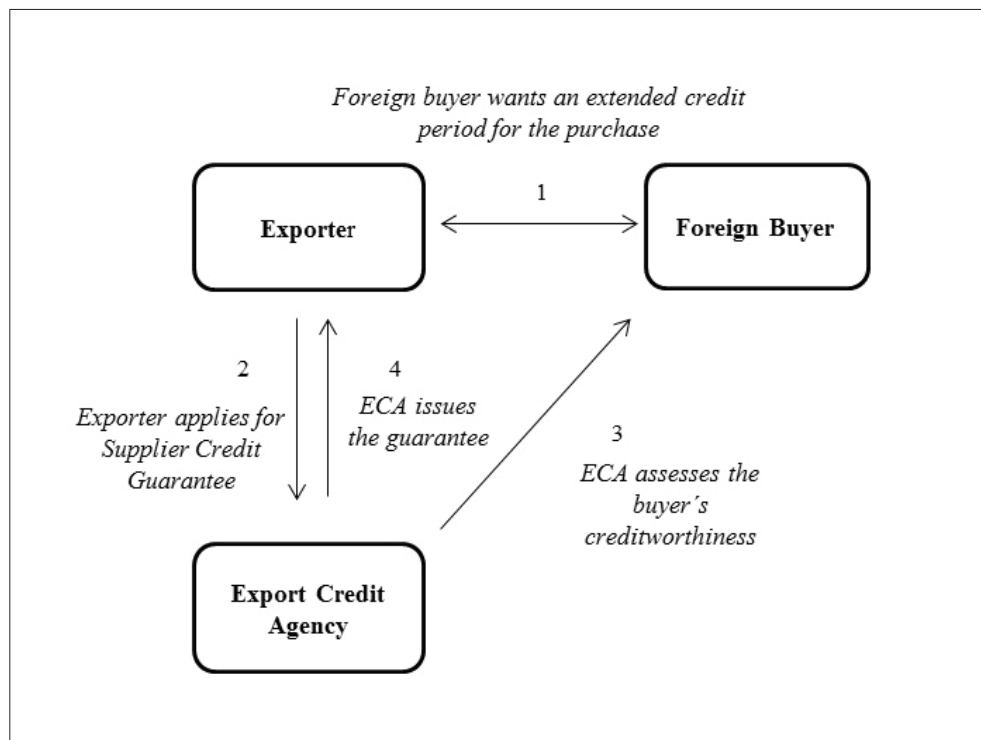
Foreign buyer wants an extended credit period for the purchase

1

Exporter

Foreign Buyer

2

Exporter applies for Supplier Credit Guarantee

4

ECA issues the guarantee

3

ECA assesses the buyer´s creditworthiness

Export Credit Agency